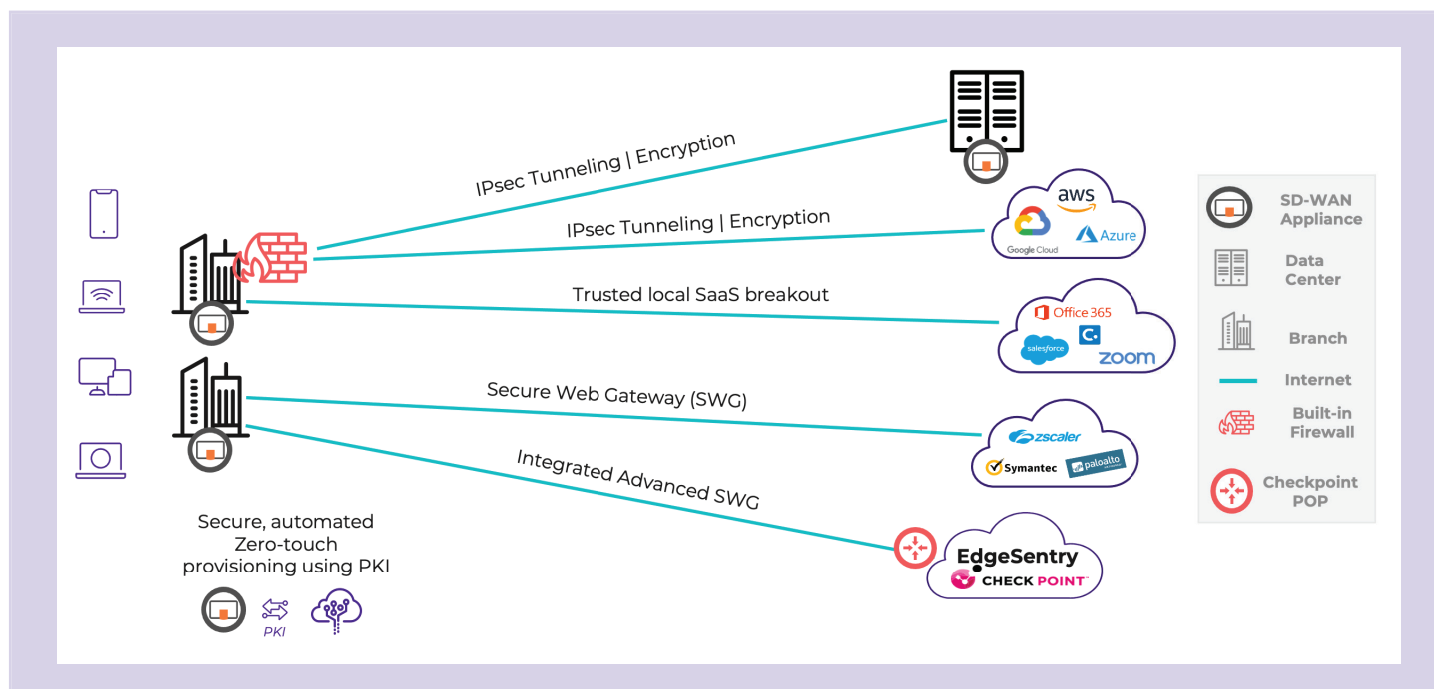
IPsec Tunneling | Encryption

IPsec Tunneling | Encryption

aws

Google Cloud

Azure

Trusted local SaaS breakout

Office 365

salesforce

zoom

Secure Web Gateway (SWG)

zscaler

Symantec

paloalto

Integrated Advanced SWG

EdgeSentry

CHECK POINT

Secure, automated Zero-touch provisioning using PKI

PKI

SD-WAN Appliance

Data Center

Branch

Internet

Built-in Firewall

Checkpoint POP